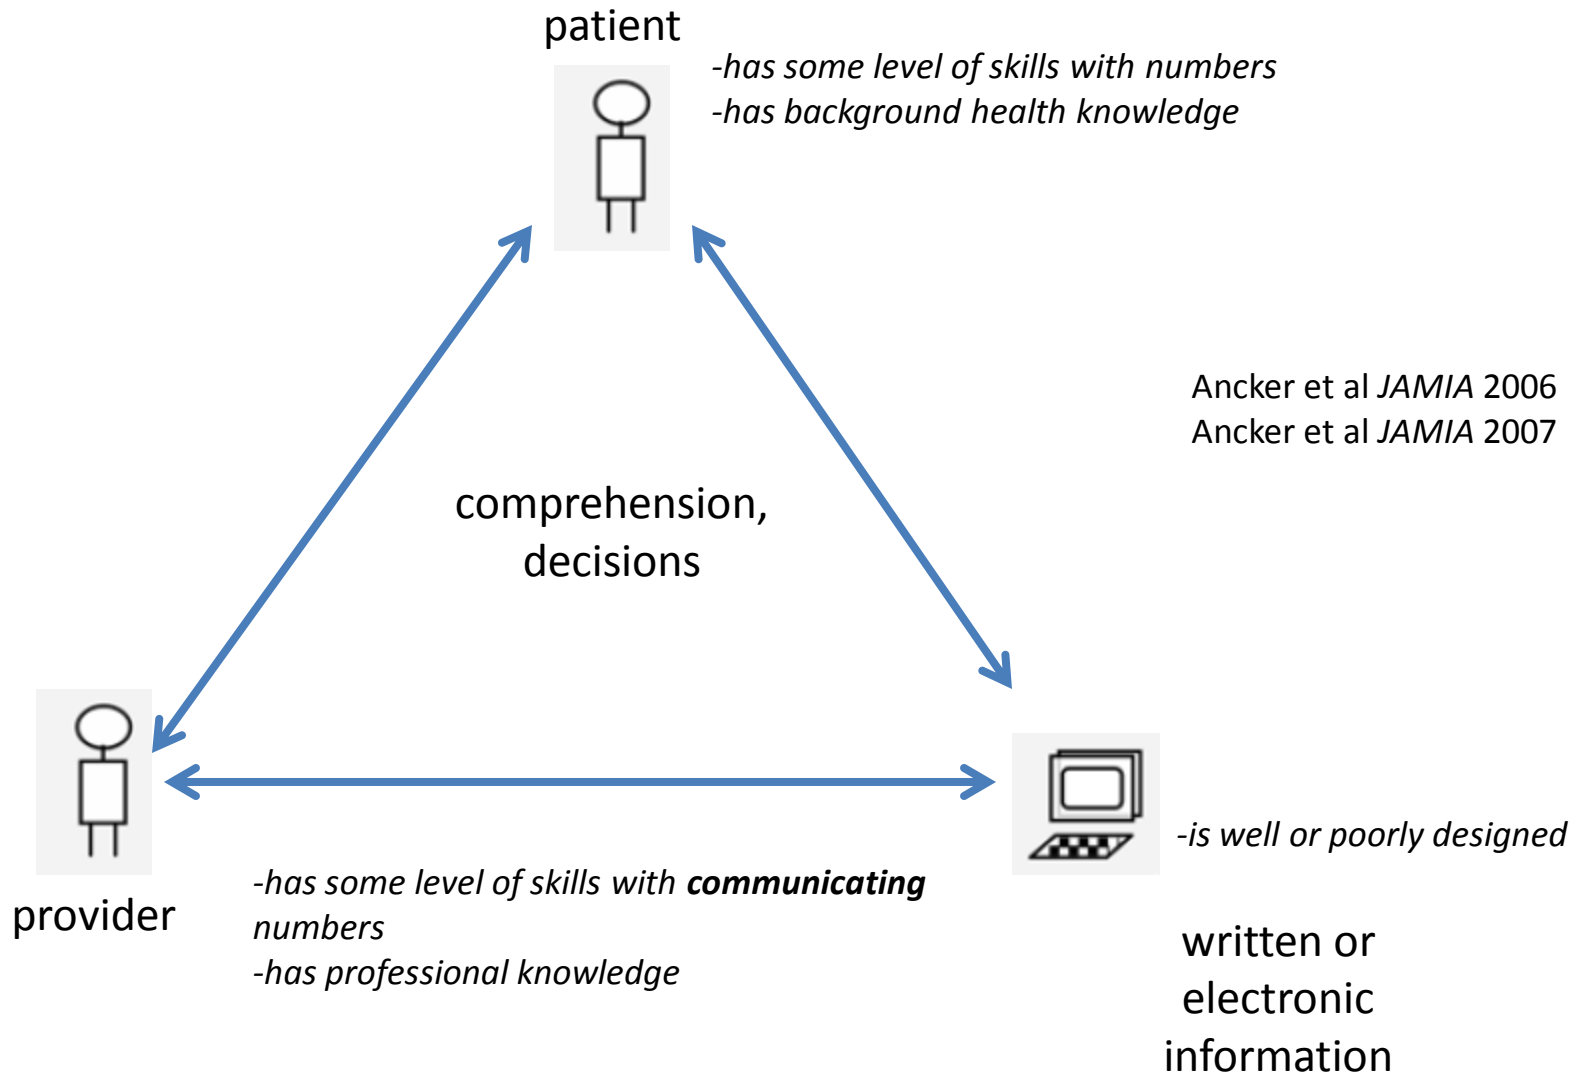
patient

-has some level of skills with numbers
-has background health knowledge

Ancker et al JAMIA 2006
Ancker et al JAMIA 2007

comprehension, decisions

-is well or poorly designed

provider

-has some level of skills with **communicating** numbers
-has professional knowledge

written or electronic information